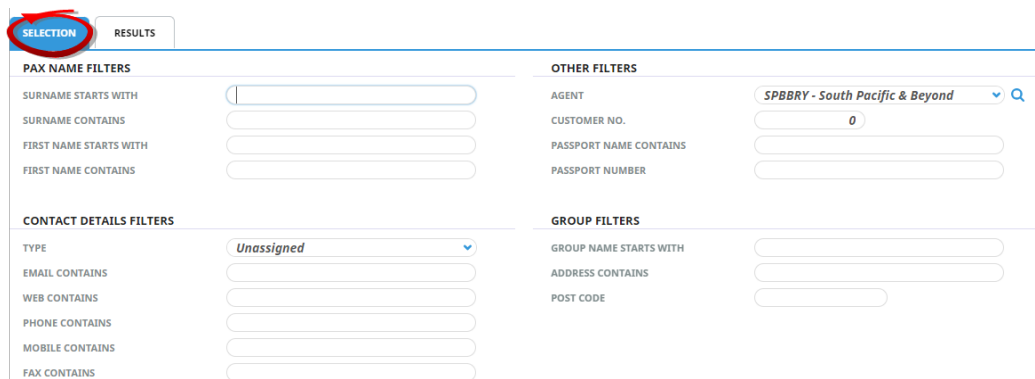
SELECTION RESULTS

PAX NAME FILTERS

SURNAME STARTS WITH

SURNAME CONTAINS

FIRST NAME STARTS WITH

FIRST NAME CONTAINS

CONTACT DETAILS FILTERS

TYPE Unassigned

EMAIL CONTAINS

WEB CONTAINS

PHONE CONTAINS

MOBILE CONTAINS

FAX CONTAINS

OTHER FILTERS

AGENT SPBBRY - South Pacific & Beyond

CUSTOMER NO. 0

PASSPORT NAME CONTAINS

PASSPORT NUMBER

GROUP FILTERS

GROUP NAME STARTS WITH

ADDRESS CONTAINS

POST CODE